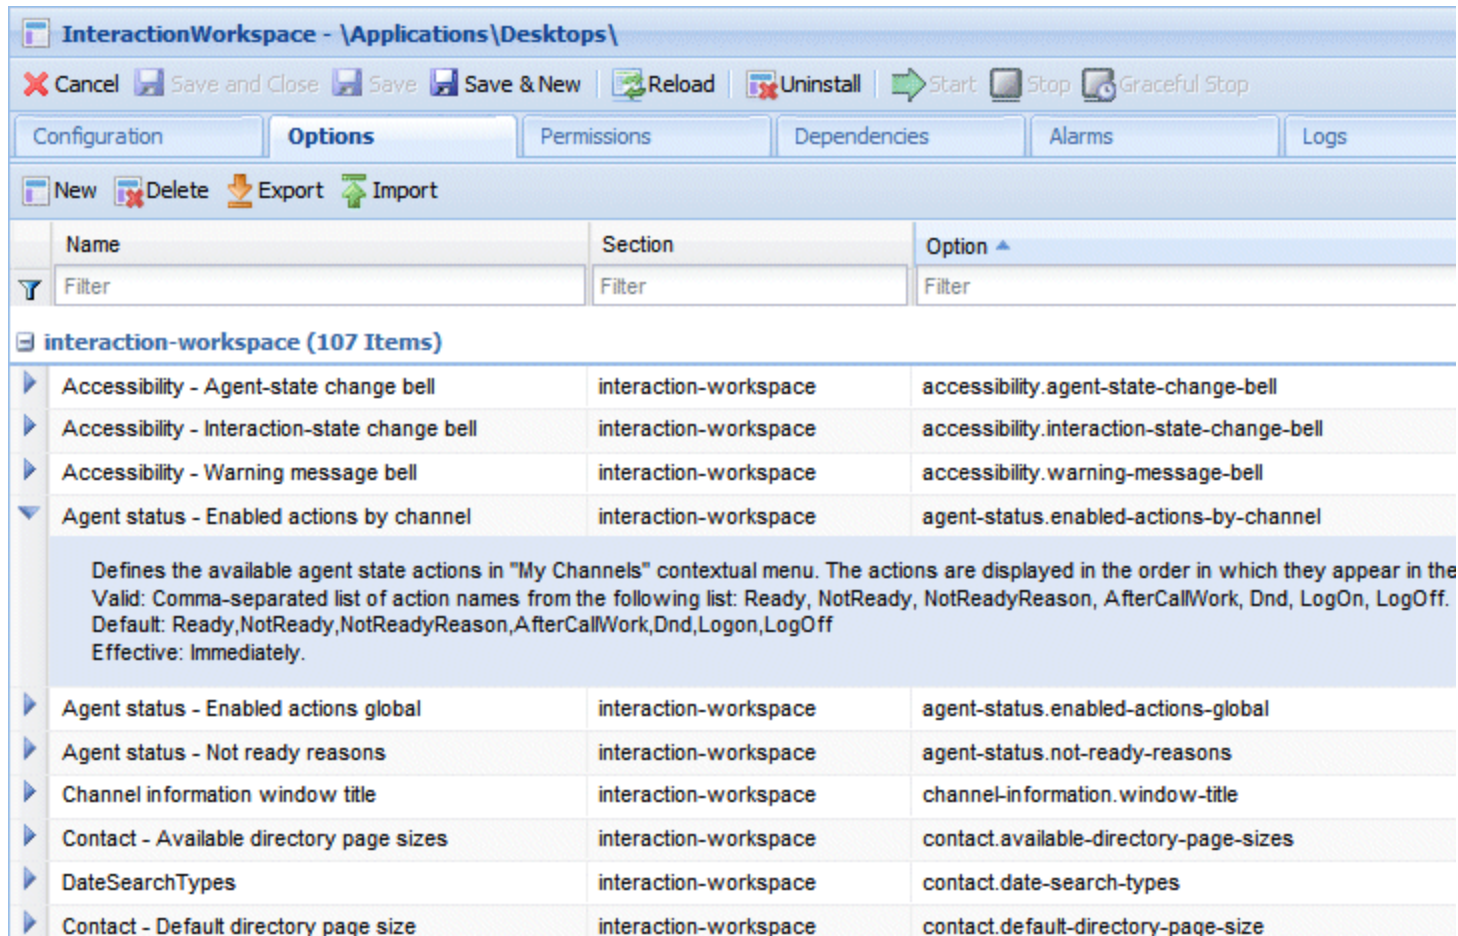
InteractionWorkspace - \Applications\Desktops\

Cancel Save and Close Save Save & New Reload Uninstall Start Stop Graceful Stop

Configuration Options Permissions Dependencies Alarms Logs

New Delete Export Import

| Name | Section | Option |
|---|---|---|
| Filter | Filter | Filter |

interaction-workspace (107 Items)

| Name | Section | Option |
|---|---|---|
| Accessibility - Agent-state change bell | interaction-workspace | accessibility.agent-state-change-bell |
| Accessibility - Interaction-state change bell | interaction-workspace | accessibility.interaction-state-change-bell |
| Accessibility - Warning message bell | interaction-workspace | accessibility.warning-message-bell |
| Agent status - Enabled actions by channel | interaction-workspace | agent-status.enabled-actions-by-channel |

Defines the available agent state actions in "My Channels" contextual menu. The actions are displayed in the order in which they appear in the
Valid: Comma-separated list of action names from the following list: Ready, NotReady, NotReadyReason, AfterCallWork, Dnd, LogOn, LogOff.
Default: Ready,NotReady,NotReadyReason,AfterCallWork,Dnd,Logon,LogOff
Effective: Immediately.

| Name | Section | Option |
|---|---|---|
| Agent status - Enabled actions global | interaction-workspace | agent-status.enabled-actions-global |
| Agent status - Not ready reasons | interaction-workspace | agent-status.not-ready-reasons |
| Channel information window title | interaction-workspace | channel-information.window-title |
| Contact - Available directory page sizes | interaction-workspace | contact.available-directory-page-sizes |
| DateSearchTypes | interaction-workspace | contact.date-search-types |
| Contact - Default directory page size | interaction-workspace | contact.default-directory-page-size |